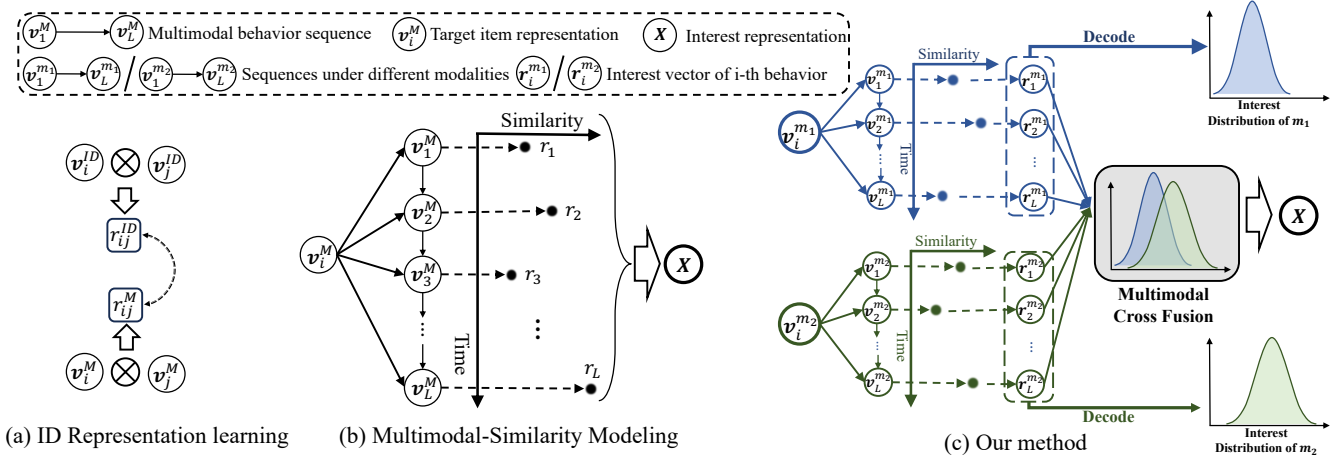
$v_1^M$ $v_L^M$ Multimodal behavior sequence $v_i^M$ Target item representation $X$ Interest representation
$v_1^{m_1}$ $v_L^{m_1}$ / $v_1^{m_2}$ $v_L^{m_2}$ Sequences under different modalities $r_i^{m_1}$ / $r_i^{m_2}$ Interest vector of i-th behavior

$v_i^{ID}$ $\otimes$ $v_j^{ID}$
$r_{ij}^{ID}$
$r_{ij}^{M}$
$v_i^M$ $\otimes$ $v_j^M$

(a) ID Representation learning

Similarity
$v_i^M$
$v_1^M$ $r_1$
$v_2^M$ $r_2$
$v_3^M$ $r_3$
$\vdots$
$v_L^M$ $r_L$
Time
$X$

(b) Multimodal-Similarity Modeling

Similarity
Decode
$v_i^{m_1}$
$v_1^{m_1}$ $r_1^{m_1}$
$v_2^{m_1}$ $r_2^{m_1}$
$v_L^{m_1}$ $r_L^{m_1}$
Time
Interest Distribution of $m_1$

Multimodal Cross Fusion
$X$

Similarity
$v_i^{m_2}$
$v_1^{m_2}$ $r_1^{m_2}$
$v_2^{m_2}$ $r_2^{m_2}$
$v_L^{m_2}$ $r_L^{m_2}$
Time
Decode
Interest Distribution of $m_2$

(c) Our method